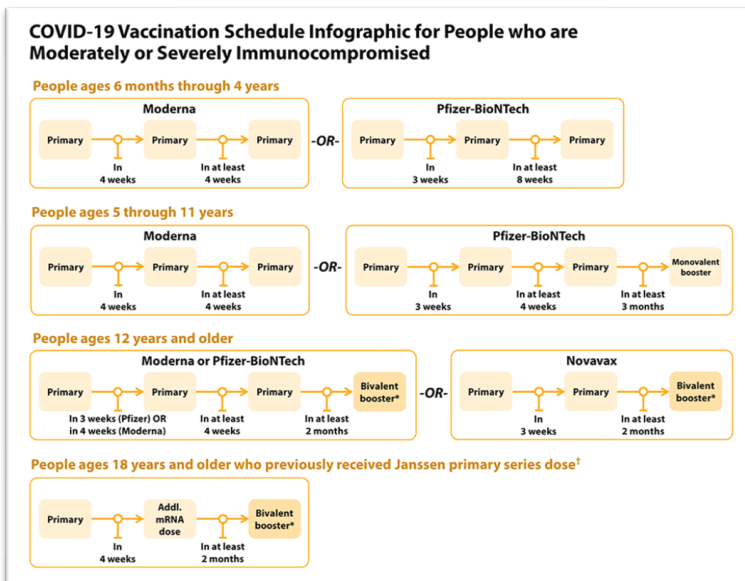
COVID-19 Vaccination Schedule Infographic for People who are Moderately or Severely Immunocompromised

People ages 6 months through 4 years

Moderna

Primary — In 4 weeks — Primary — In at least 4 weeks — Primary

-OR-

Pfizer-BioNTech

Primary — In 3 weeks — Primary — In at least 8 weeks — Primary

People ages 5 through 11 years

Moderna

Primary — In 4 weeks — Primary — In at least 4 weeks — Primary

-OR-

Pfizer-BioNTech

Primary — In 3 weeks — Primary — In at least 4 weeks — Primary — In at least 3 months — Monovalent booster

People ages 12 years and older

Moderna or Pfizer-BioNTech

Primary — In 3 weeks (Pfizer) OR in 4 weeks (Moderna) — Primary — In at least 4 weeks — Primary — In at least 2 months — Bivalent booster*

-OR-

Novavax

Primary — In 3 weeks — Primary — In at least 2 months — Bivalent booster*

People ages 18 years and older who previously received Janssen primary series dose†

Primary — In 4 weeks — Addl. mRNA dose — In at least 2 months — Bivalent booster*